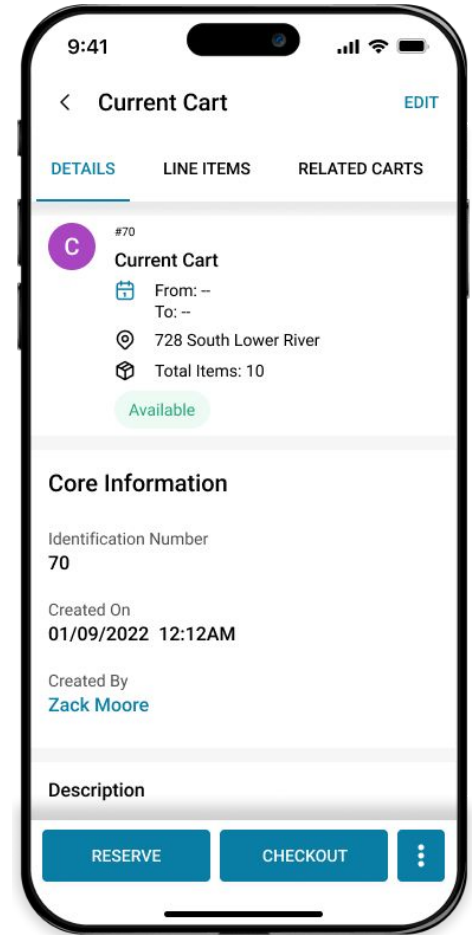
9:41

Current Cart

EDIT

DETAILS

LINE ITEMS

RELATED CARTS

C

#70

Current Cart

From: --
To: --

728 South Lower River

Total Items: 10

Available

Core Information

Identification Number
70

Created On
01/09/2022 12:12AM

Created By
Zack Moore

Description

RESERVE

CHECKOUT